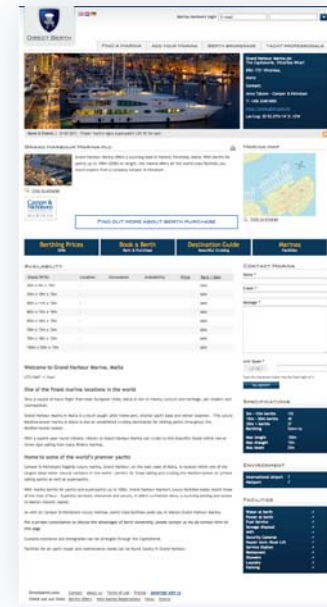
DIRECT BERTH

FIND A MARINA
ADD YOUR MARINA
BERTH BROKERAGE
YACHT PROFESSIONALS

Grand Harbour Marina

Find out more about berth purchase

Berthing Prices
Book a Berth
Destination Guide
Marinas

Availability

Welcome to Grand Harbour Marina, Malta

One of the finest marina locations in the world

Home to some of the world's premier yachts

Marina map

Contact Marina

Specifications

Environment

Facilities

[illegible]